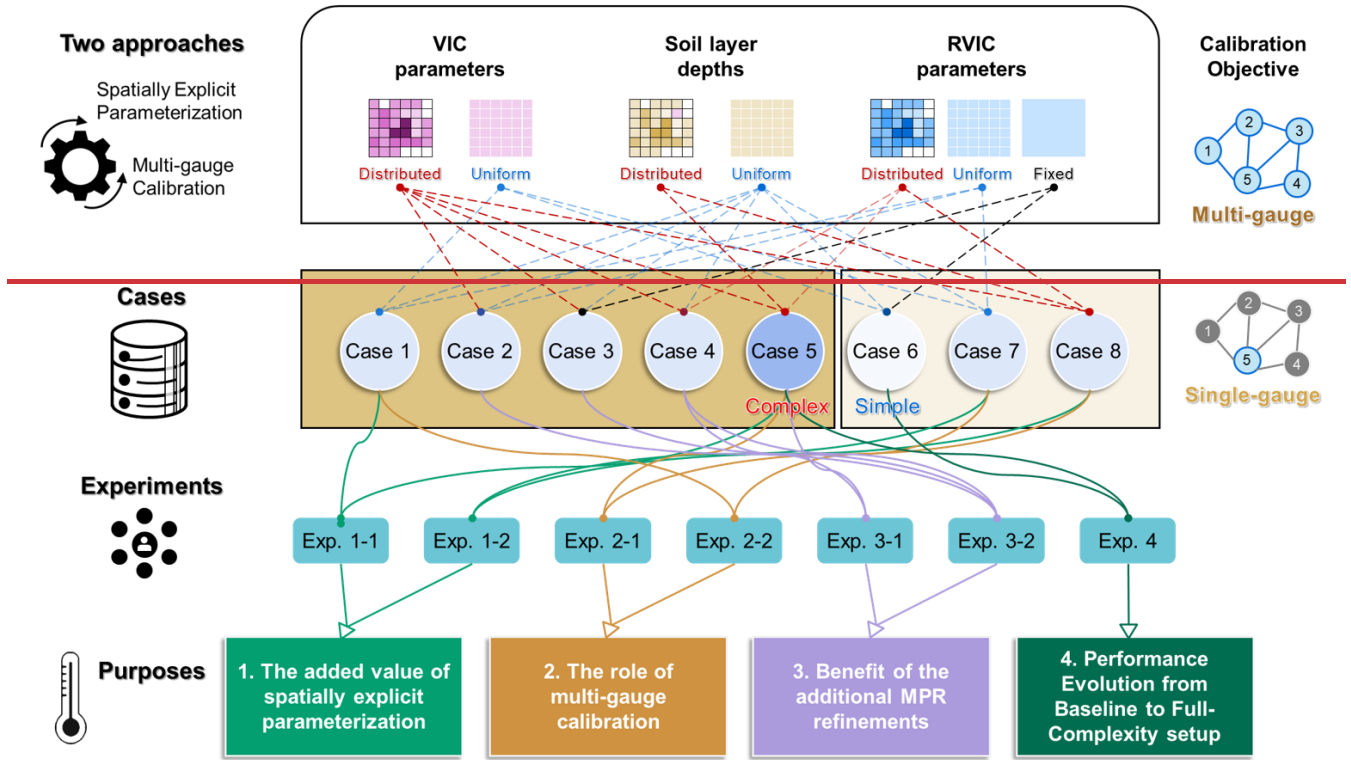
Two approaches

Spatially Explicit Parameterization

Multi-gauge Calibration

VIC parameters

Soil layer depths

RVIC parameters

Distributed Uniform

Distributed Uniform

Distributed Uniform Fixed

Calibration Objective

1 2 3 5 4

Multi-gauge

Cases

Case 1 Case 2 Case 3 Case 4 Case 5 Case 6 Case 7 Case 8

Complex Simple

1 2 3 5 4

Single-gauge

Experiments

Exp. 1-1 Exp. 1-2 Exp. 2-1 Exp. 2-2 Exp. 3-1 Exp. 3-2 Exp. 4

Purposes

1. The added value of spatially explicit parameterization

2. The role of multi-gauge calibration

3. Benefit of the additional MPR refinements

4. Performance Evolution from Baseline to Full-Complexity setup